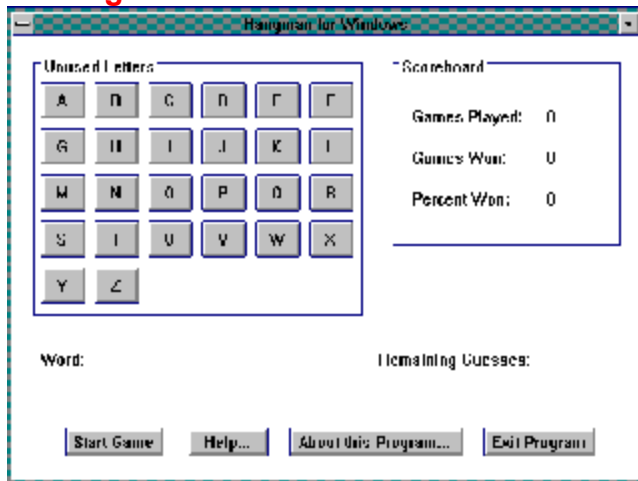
Hangman for Windows

Unused Letters

| A | B | C | D | E | F |
|---|---|---|---|---|---|
| G | H | I | J | K | L |
| M | N | O | P | Q | R |
| S | T | U | V | W | X |
| Y | Z | | | | |

Scoreboard

Games Played: 0

Games Won: 0

Percent Won: 0

Word:

Remaining Guesses:

Start Game

Help...

About this Program...

Exit Program